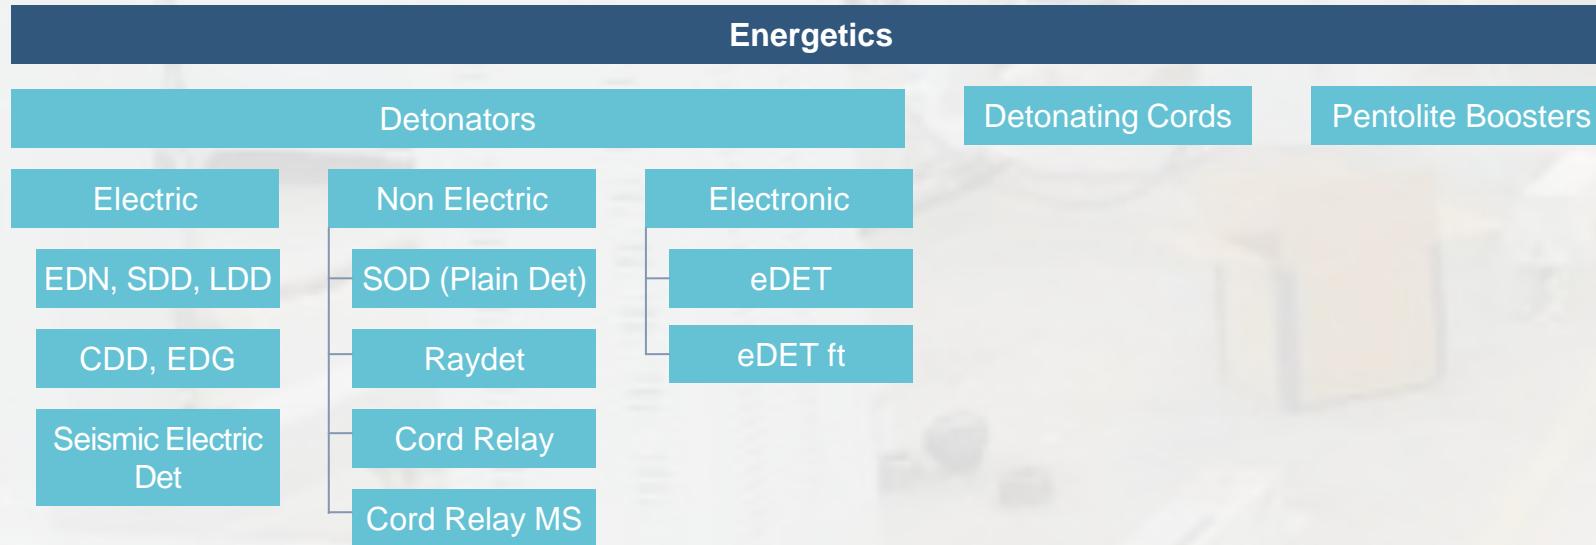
Energetics

Detonators

Detonating Cords

Pentolite Boosters

Electric

EDN, SDD, LDD

CDD, EDG

Seismic Electric Det

Non Electric

SOD (Plain Det)

Raydet

Cord Relay

Cord Relay MS

Electronic

eDET

eDET ft